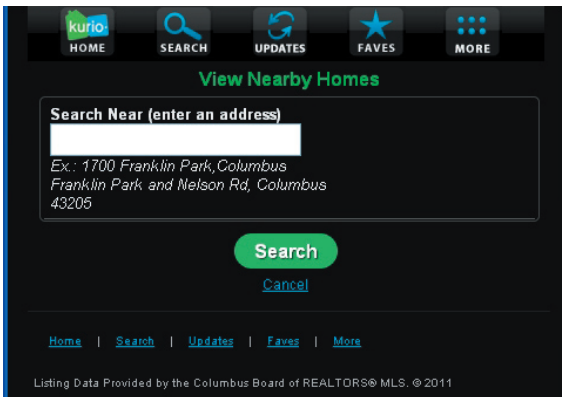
kurio HOME SEARCH UPDATES FAVES MORE

View Nearby Homes

Search Near (enter an address)

Ex.: 1700 Franklin Park,Columbus
Franklin Park and Nelson Rd, Columbus
43205

Search

Cancel

Home | Search | Updates | Faves | More

Listing Data Provided by the Columbus Board of REALTORS® MLS. © 2011